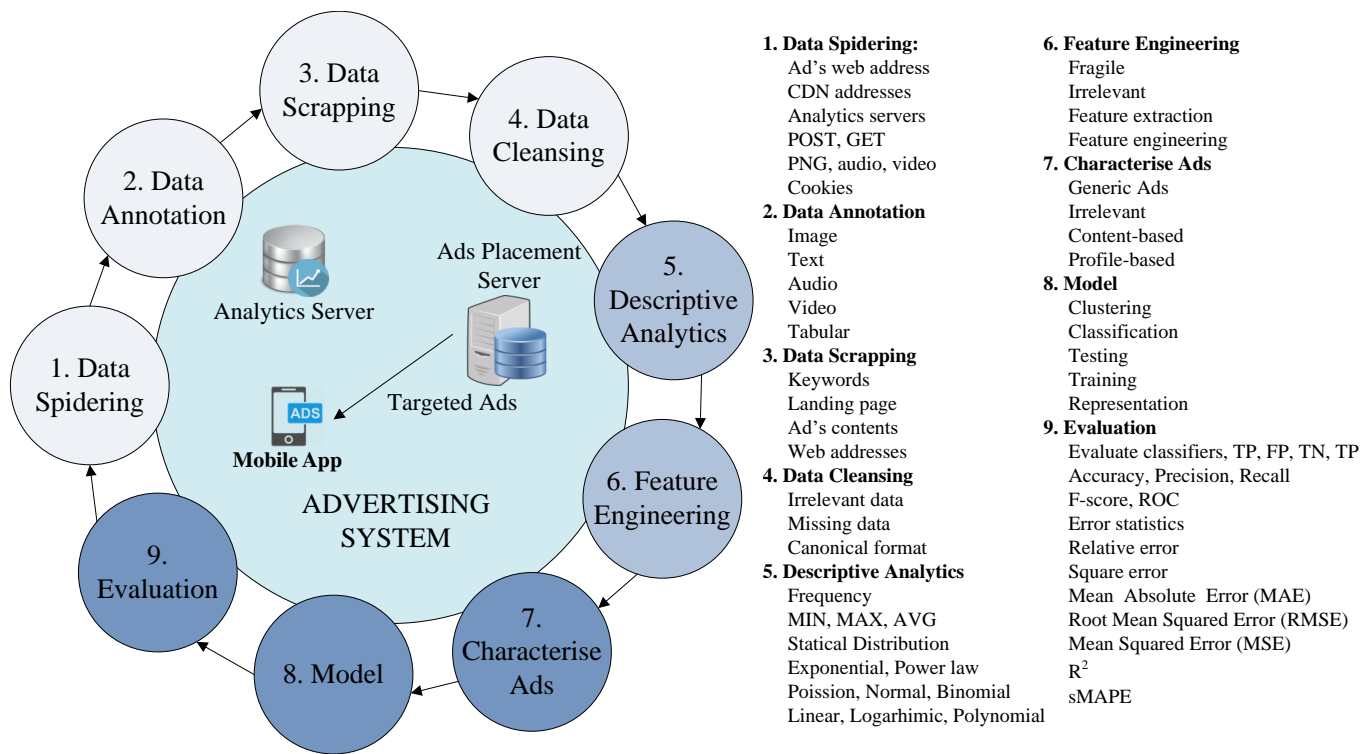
3. Data Scrapping

4. Data Cleansing

2. Data Annotation

5. Descriptive Analytics

Ads Placement Server

Analytics Server

1. Data Spidering

Targeted Ads

ADS

Mobile App

6. Feature Engineering

ADVERTISING SYSTEM

9. Evaluation

7. Characterise Ads

8. Model

**1. Data Spidering:**
Ad's web address
CDN addresses
Analytics servers
POST, GET
PNG, audio, video
Cookies
**2. Data Annotation**
Image
Text
Audio
Video
Tabular
**3. Data Scrapping**
Keywords
Landing page
Ad's contents
Web addresses
**4. Data Cleansing**
Irrelevant data
Missing data
Canonical format
**5. Descriptive Analytics**
Frequency
MIN, MAX, AVG
Statical Distribution
Exponential, Power law
Poission, Normal, Binomial
Linear, Logarhimic, Polynomial

**6. Feature Engineering**
Fragile
Irrelevant
Feature extraction
Feature engineering
**7. Characterise Ads**
Generic Ads
Irrelevant
Content-based
Profile-based
**8. Model**
Clustering
Classification
Testing
Training
Representation
**9. Evaluation**
Evaluate classifiers, TP, FP, TN, TP
Accuracy, Precision, Recall
F-score, ROC
Error statistics
Relative error
Square error
Mean Absolute Error (MAE)
Root Mean Squared Error (RMSE)
Mean Squared Error (MSE)
$R^2$
sMAPE